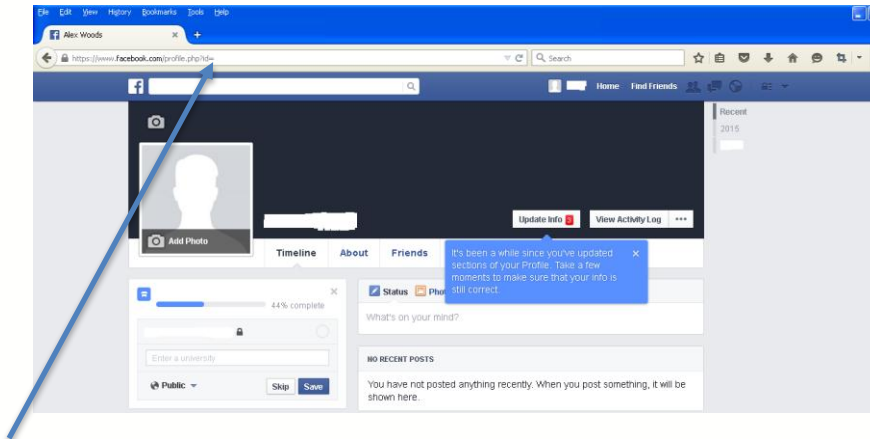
File Edit View History Bookmarks Tools Help

Alex Woods ×

https://www.facebook.com/profile.php?id=

Search

Home Find Friends

Recent
2015

Add Photo

Update Info 3 View Activity Log ···

Timeline About Friends

It's been a while since you've updated sections of your Profile. Take a few moments to make sure that your info is still correct. ×

44% complete

Enter a university

Public

Skip Save

Status Pho

What's on your mind?

NO RECENT POSTS

You have not posted anything recently. When you post something, it will be shown here.